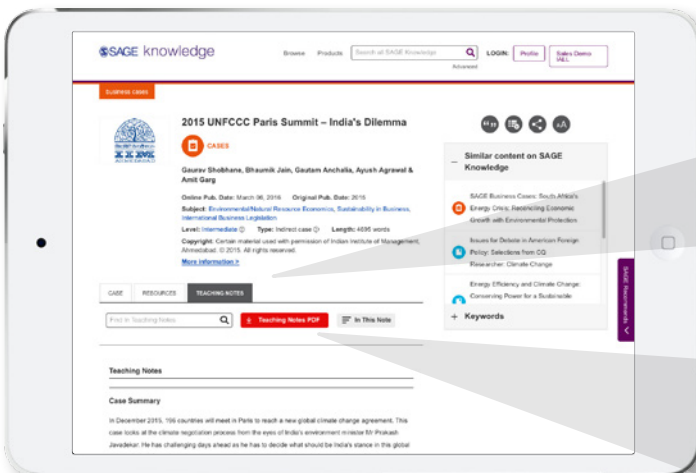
SSAGE knowledge

Browse Products Search all SAGE Knowledge

Advanced

LOGIN: Profile Sales Demo IALL

Business cases

2015 UNFCCC Paris Summit – India's Dilemma

CASES

Gaurav Shobhane, Bhaumik Jain, Gautam Anchalia, Ayush Agrawal & Amit Garg

Online Pub. Date: March 06, 2016 Original Pub. Date: 2015

Subject: Environmental/Natural Resource Economics, Sustainability in Business, International Business Legislation

Level: Intermediate Type: Indirect case Length: 4095 words

Copyright: Certain material used with permission of Indian Institute of Management, Ahmedabad. © 2015. All rights reserved.

More information >

Similar content on SAGE Knowledge

SAGE Business Cases: South Africa's Energy Crisis: Reconciling Economic Growth with Environmental Protection

Issues for Debate in American Foreign Policy: Selections from CQ Researcher: Climate Change

Energy Efficiency and Climate Change: Conserving Power for a Sustainable

+ Keywords

SAGE Recommends

CASE RESOURCES TEACHING NOTES

Find in Teaching Notes

Teaching Notes PDF

In This Note

Teaching Notes

Case Summary

In December 2015, 196 countries will meet in Paris to reach a new global climate change agreement. This case looks at the climate negotiation process from the eyes of India's environment minister Mr Prakash Javadekar. He has challenging days ahead as he has to decide what should be India's stance in this global